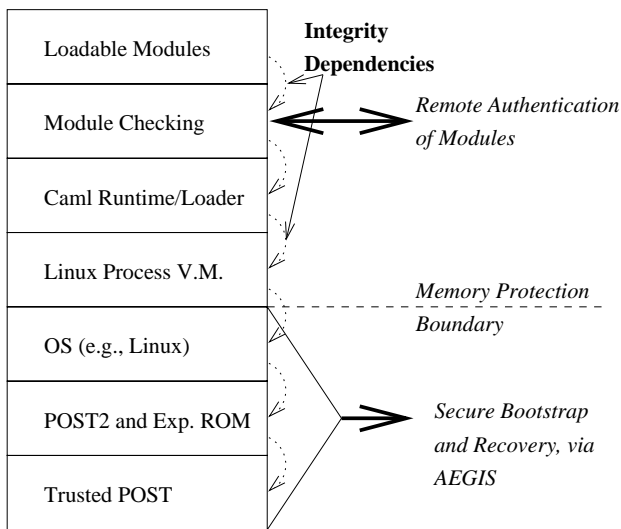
Loadable Modules

Integrity Dependencies

Module Checking

Remote Authentication of Modules

Caml Runtime/Loader

Linux Process V.M.

Memory Protection Boundary

OS (e.g., Linux)

POST2 and Exp. ROM

Secure Bootstrap and Recovery, via AEGIS

Trusted POST